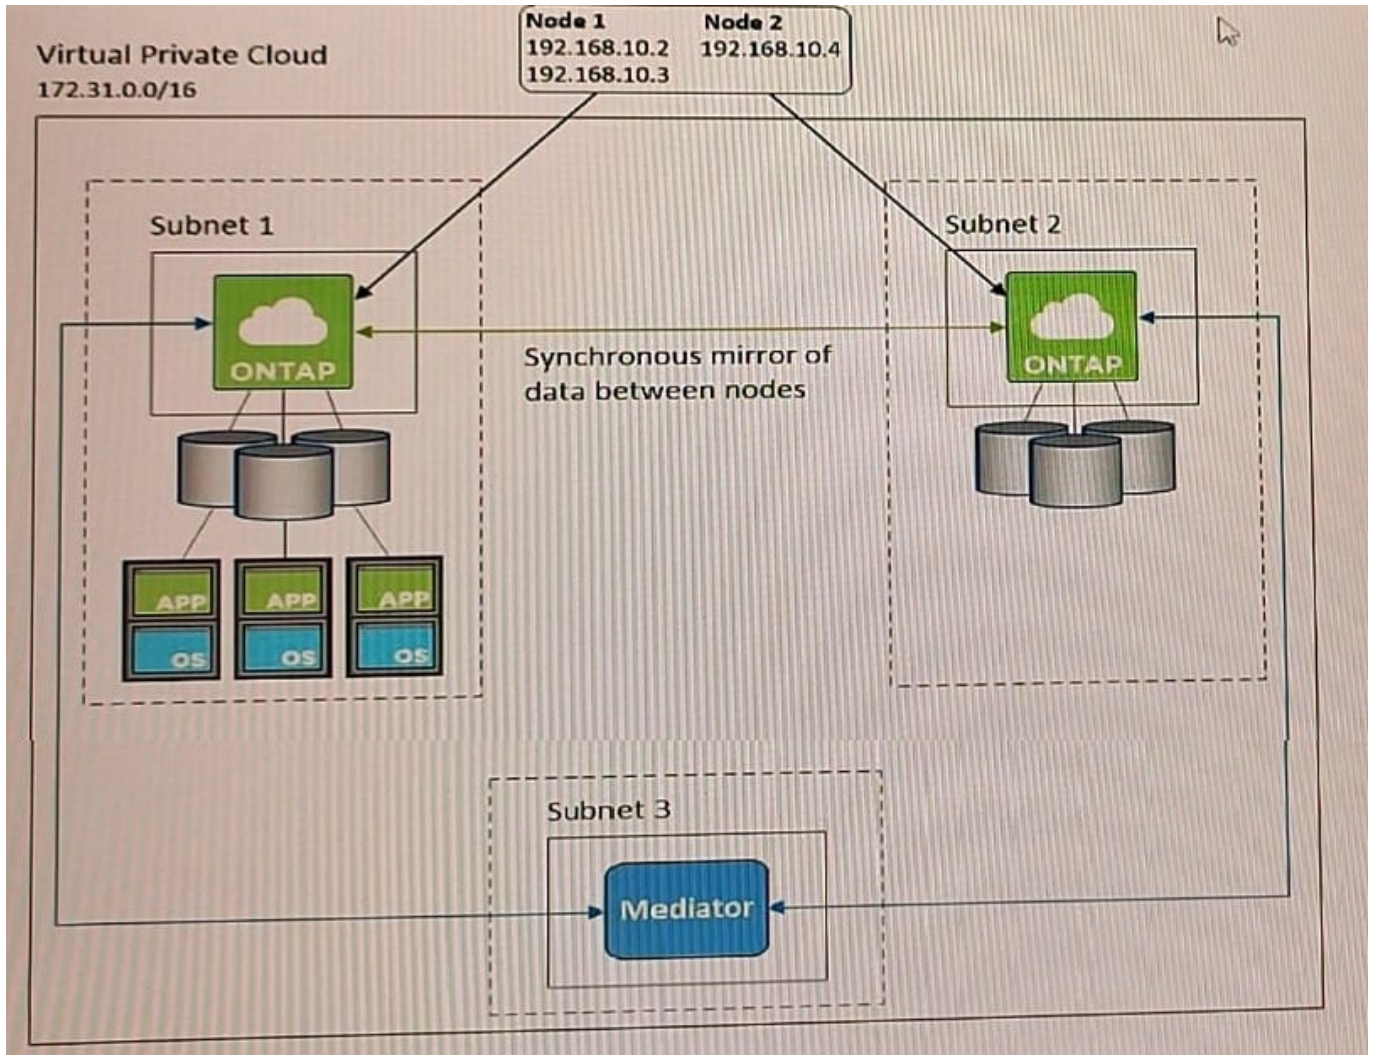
Virtual Private Cloud
172.31.0.0/16

| Node 1 | Node 2 |
|---|---|
| 192.168.10.2 | 192.168.10.4 |
| 192.168.10.3 | |

Subnet 1

ONTAP

APP
OS
APP
OS
APP
OS

Synchronous mirror of data between nodes

Subnet 2

ONTAP

Subnet 3

Mediator